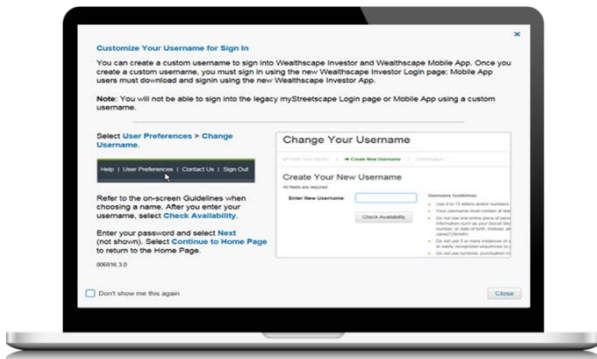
×

Customize Your Username for Sign In

You can create a custom username to sign into Wealthscape Investor and Wealthscape Mobile App. Once you create a custom username, you must sign in using the new Wealthscape Investor Login page; Mobile App users must download and signin using the new Wealthscape Investor App.

Note: You will not be able to sign into the legacy myStreetscape Login page or Mobile App using a custom username.

Select User Preferences > Change Username.

Help | User Preferences | Contact Us | Sign Out

Refer to the on-screen Guidelines when choosing a name. After you enter your username, select Check Availability.

Enter your password and select Next (not shown). Select Continue to Home Page to return to the Home Page.

006816 3.0

Change Your Username

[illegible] → Create New Username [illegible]

Create Your New Username

All fields are required

Enter New Username

Check Availability

Username Guidelines

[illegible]

Don't show me this again

Close